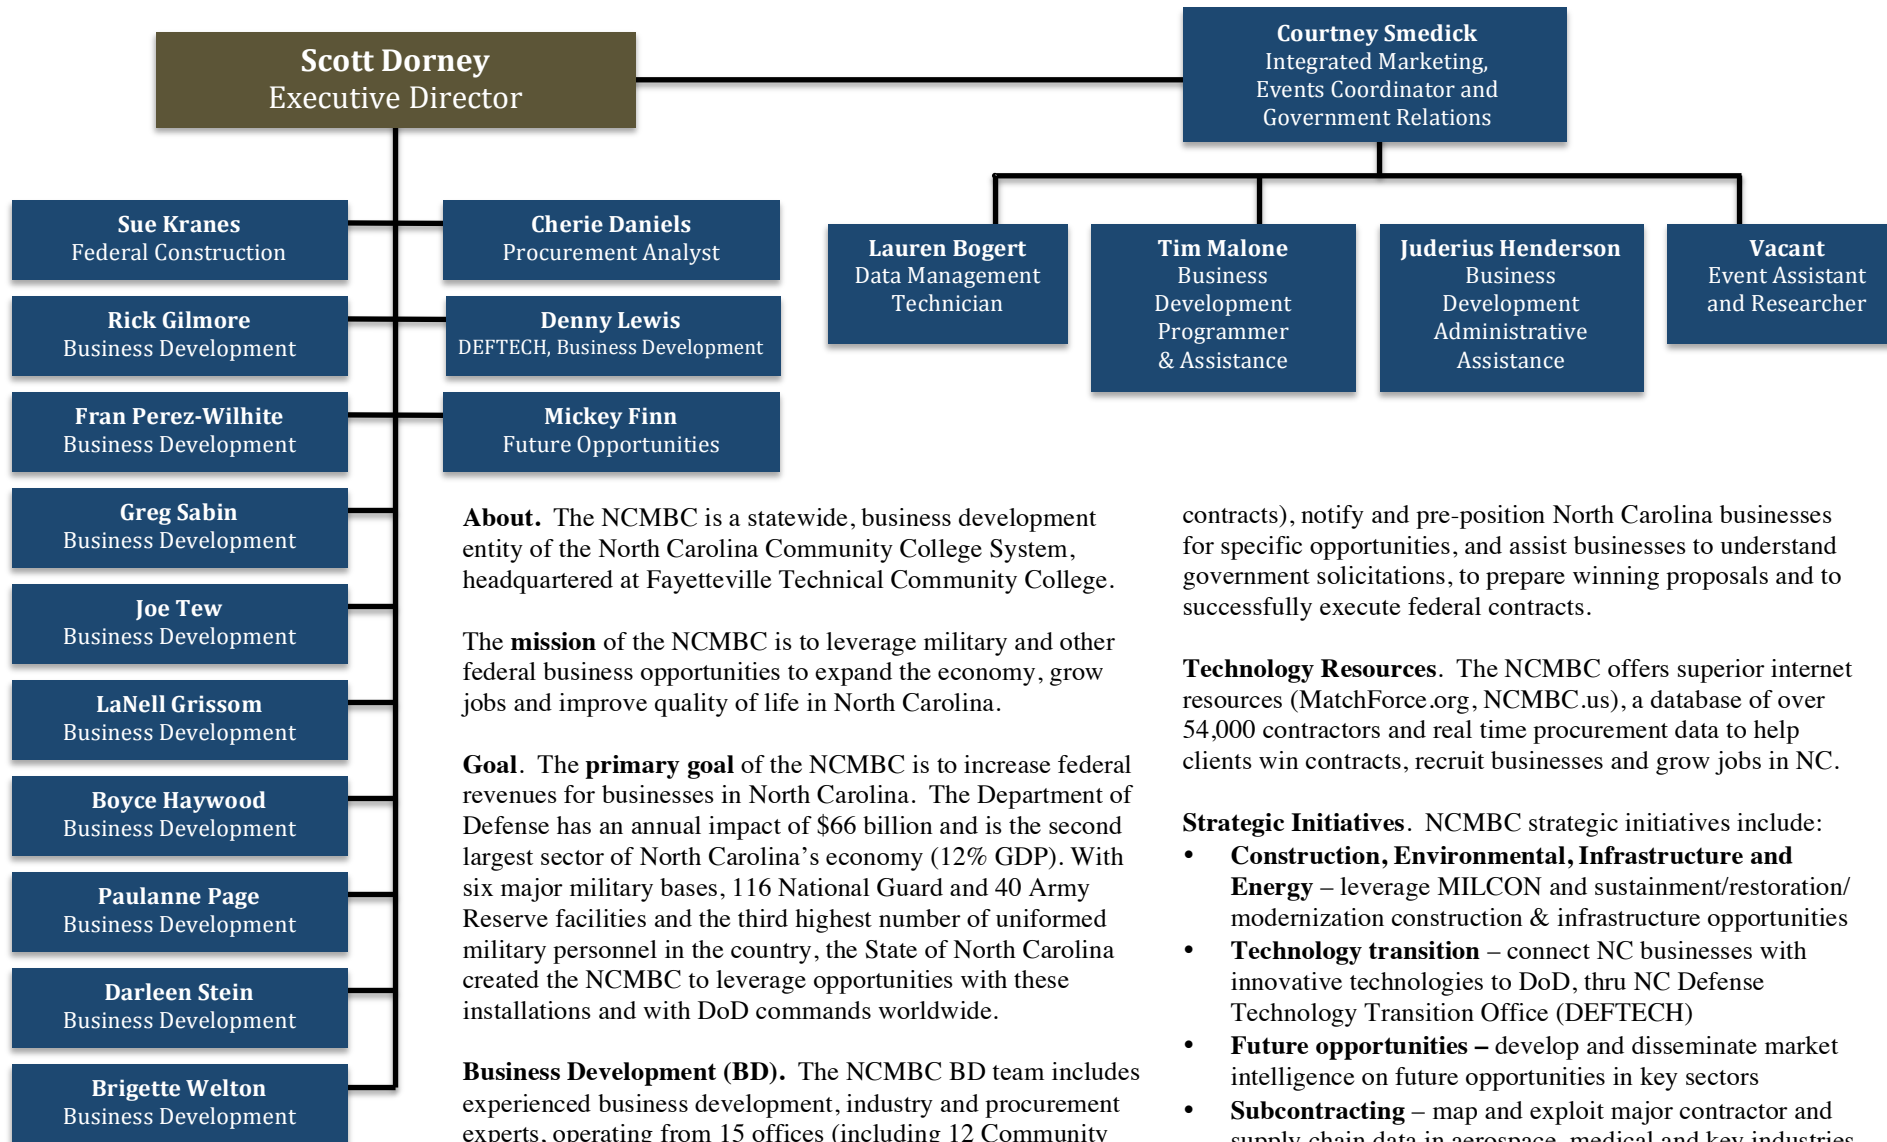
Scott Dorney
Executive Director

Courtney Smedick
Integrated Marketing, Events Coordinator and Government Relations

Lauren Bogert
Data Management Technician

Tim Malone
Business Development Programmer & Assistance

Juderius Henderson
Business Development Administrative Assistance

Vacant
Event Assistant and Researcher

Sue Kranes
Federal Construction

Cherie Daniels
Procurement Analyst

Rick Gilmore
Business Development

Denny Lewis
DEFTECH, Business Development

Fran Perez-Wilhite
Business Development

Mickey Finn
Future Opportunities

Greg Sabin
Business Development

Joe Tew
Business Development

LaNell Grissom
Business Development

Boyce Haywood
Business Development

Paulanne Page
Business Development

Darleen Stein
Business Development

Brigette Welton
Business Development

**About.** The NCMBC is a statewide, business development entity of the North Carolina Community College System, headquartered at Fayetteville Technical Community College.

The **mission** of the NCMBC is to leverage military and other federal business opportunities to expand the economy, grow jobs and improve quality of life in North Carolina.

**Goal**. The **primary goal** of the NCMBC is to increase federal revenues for businesses in North Carolina. The Department of Defense has an annual impact of \$66 billion and is the second largest sector of North Carolina's economy (12% GDP). With six major military bases, 116 National Guard and 40 Army Reserve facilities and the third highest number of uniformed military personnel in the country, the State of North Carolina created the NCMBC to leverage opportunities with these installations and with DoD commands worldwide.

**Business Development (BD).** The NCMBC BD team includes experienced business development, industry and procurement experts, operating from 15 offices (including 12 Community

contracts), notify and pre-position North Carolina businesses for specific opportunities, and assist businesses to understand government solicitations, to prepare winning proposals and to successfully execute federal contracts.

**Technology Resources**. The NCMBC offers superior internet resources (MatchForce.org, NCMBC.us), a database of over 54,000 contractors and real time procurement data to help clients win contracts, recruit businesses and grow jobs in NC.

**Strategic Initiatives**. NCMBC strategic initiatives include:
• **Construction, Environmental, Infrastructure and Energy** – leverage MILCON and sustainment/restoration/ modernization construction & infrastructure opportunities
• **Technology transition** – connect NC businesses with innovative technologies to DoD, thru NC Defense Technology Transition Office (DEFTECH)
• **Future opportunities –** develop and disseminate market intelligence on future opportunities in key sectors
• **Subcontracting** – map and exploit major contractor and supply chain data in aerospace, medical and key industries